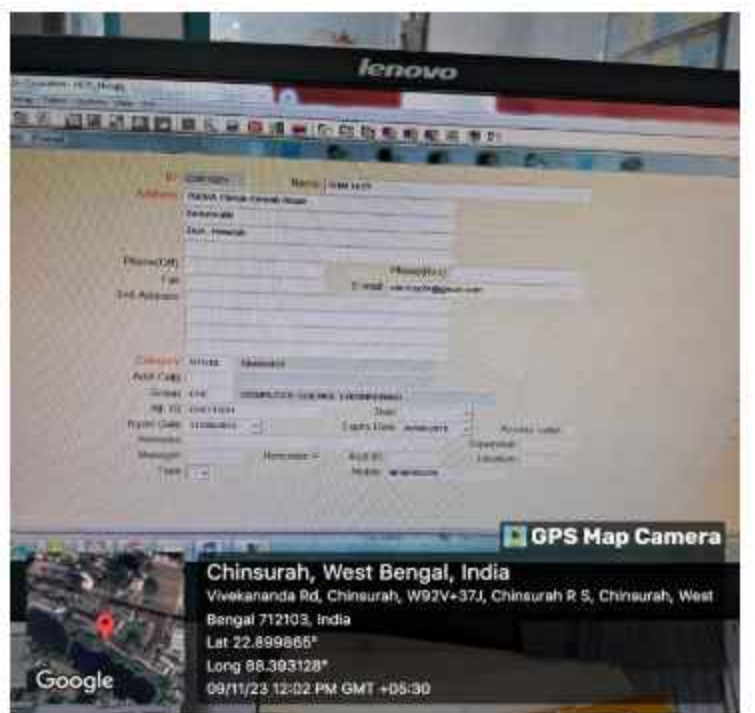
lenovo

ID
Name
Address
Phone(Off)
Phone(Res)
Fax
E-mail
2nd Address
Category
Addl Catg
Group
Regn Date
Expiry Date
Remarks
Message
Type
Mobile

GPS Map Camera
Chinsurah, West Bengal, India
Vivekananda Rd, Chinsurah, W92V+37J, Chinsurah R S, Chinsurah, West Bengal 712103, India
Lat 22.899865°
Long 88.393128°
09/11/23 12:02 PM GMT +05:30
Google